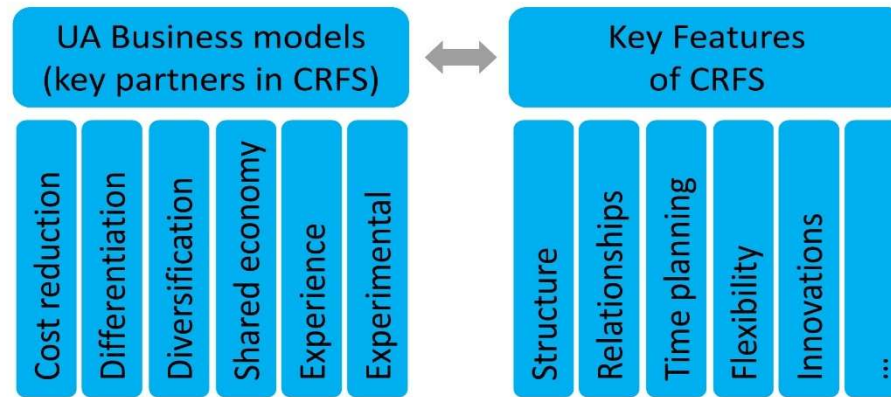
UA Business models (key partners in CRFS)

Cost reduction
Differentiation
Diversification
Shared economy
Experience
Experimental

Key Features of CRFS

Structure
Relationships
Time planning
Flexibility
Innovations
...